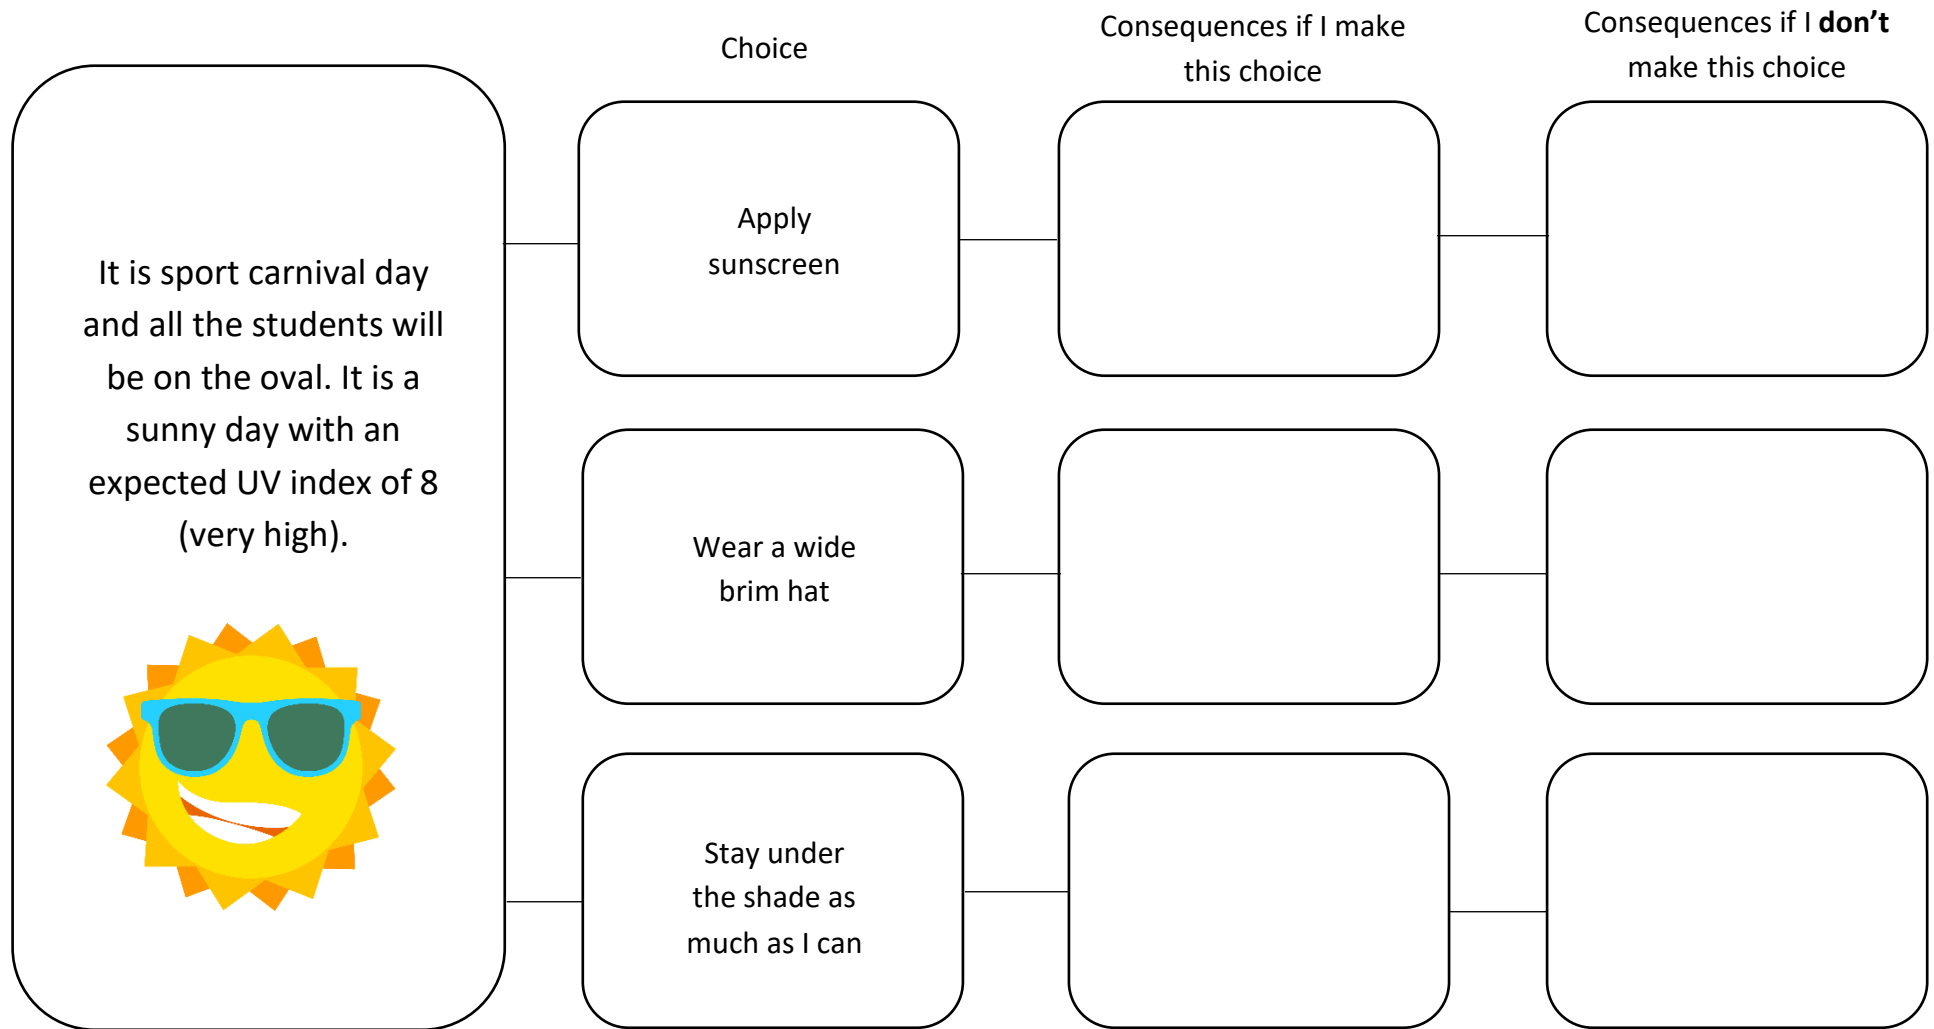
Choice

Consequences if I make this choice

Consequences if I **don't** make this choice

It is sport carnival day and all the students will be on the oval. It is a sunny day with an expected UV index of 8 (very high).

Apply sunscreen

Wear a wide brim hat

Stay under the shade as much as I can